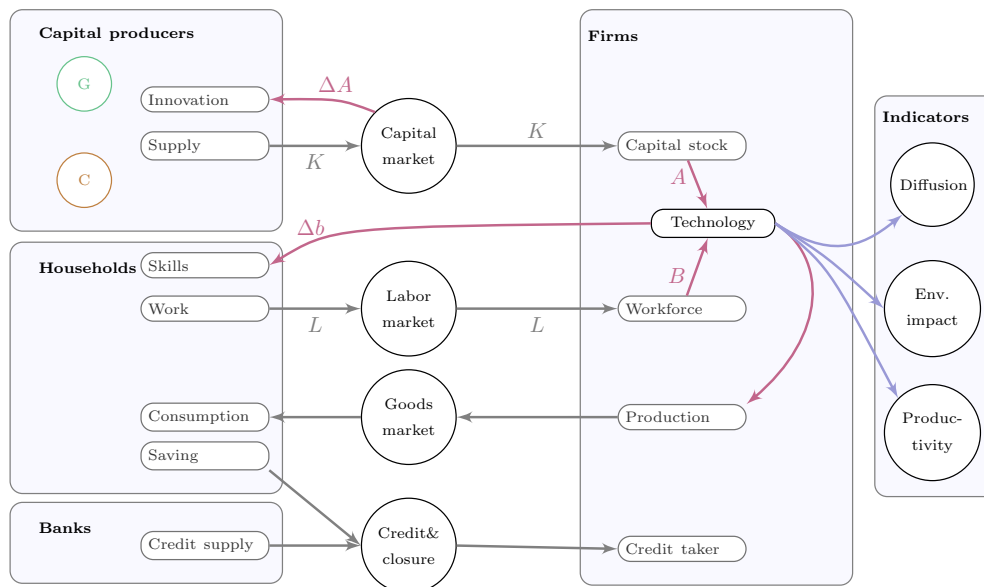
Capital producers

G

C

Innovation

Supply

$\Delta A$

$K$

Capital market

$K$

Firms

Capital stock

$A$

Technology

$\Delta b$

Households

Skills

Work

$L$

Labor market

$L$

$B$

Workforce

Consumption

Goods market

Production

Saving

Banks

Credit supply

Credit& closure

Credit taker

Indicators

Diffusion

Env. impact

Productivity